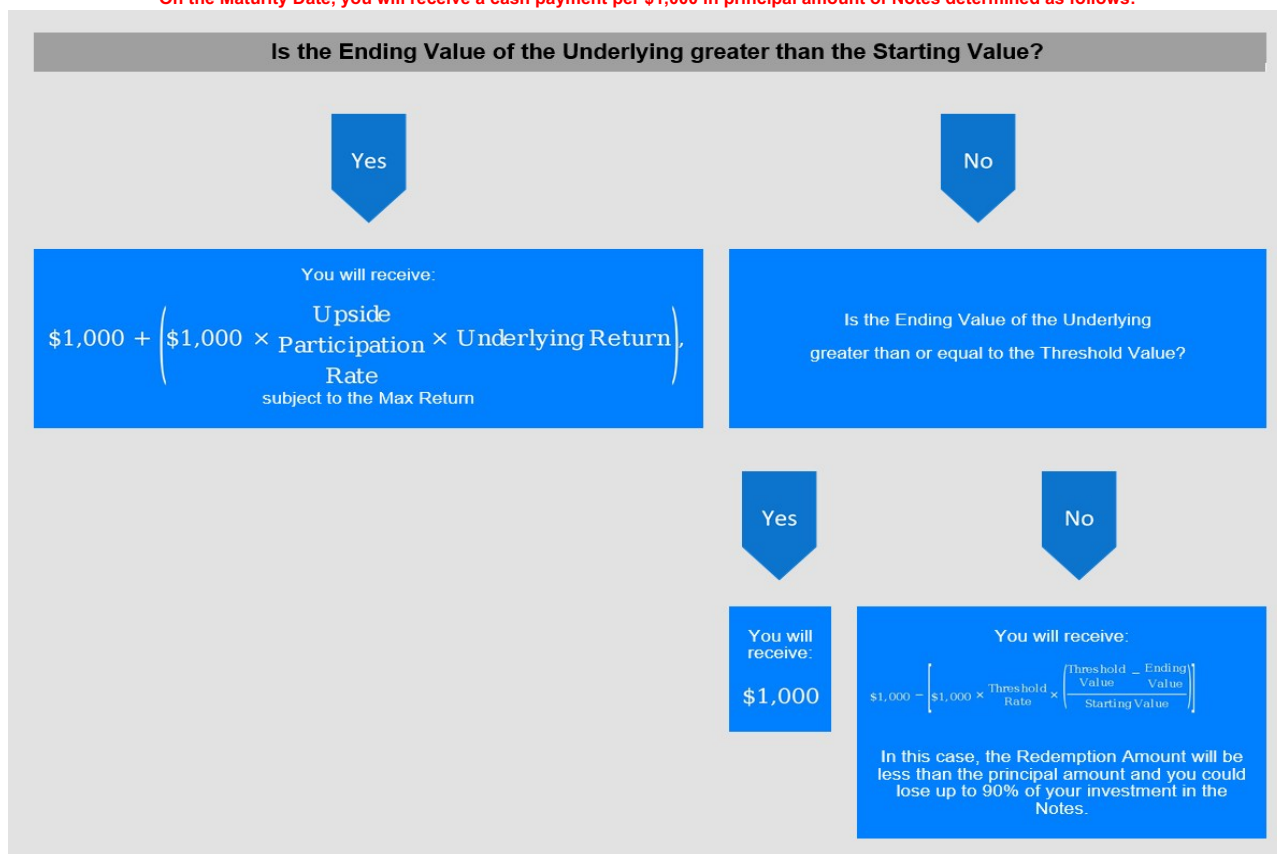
On the Maturity Date, you will receive a cash payment per $1,000 in principal amount of Notes determined as follows:

Is the Ending Value of the Underlying greater than the Starting Value?

Yes

No

You will receive:

$\$1,000 + \left(\$1,000 \times \begin{matrix}\text{Upside}\\\text{Participation}\\\text{Rate}\end{matrix} \times \text{Underlying Return}\right),$

subject to the Max Return

Is the Ending Value of the Underlying greater than or equal to the Threshold Value?

Yes

No

You will receive:

$1,000

You will receive:

$\$1,000 - \left[\$1,000 \times \begin{matrix}\text{Threshold}\\\text{Rate}\end{matrix} \times \left(\frac{\begin{matrix}\text{Threshold}\\\text{Value}\end{matrix} - \begin{matrix}\text{Ending}\\\text{Value}\end{matrix}}{\text{Starting Value}}\right)\right]$

In this case, the Redemption Amount will be less than the principal amount and you could lose up to 90% of your investment in the Notes.